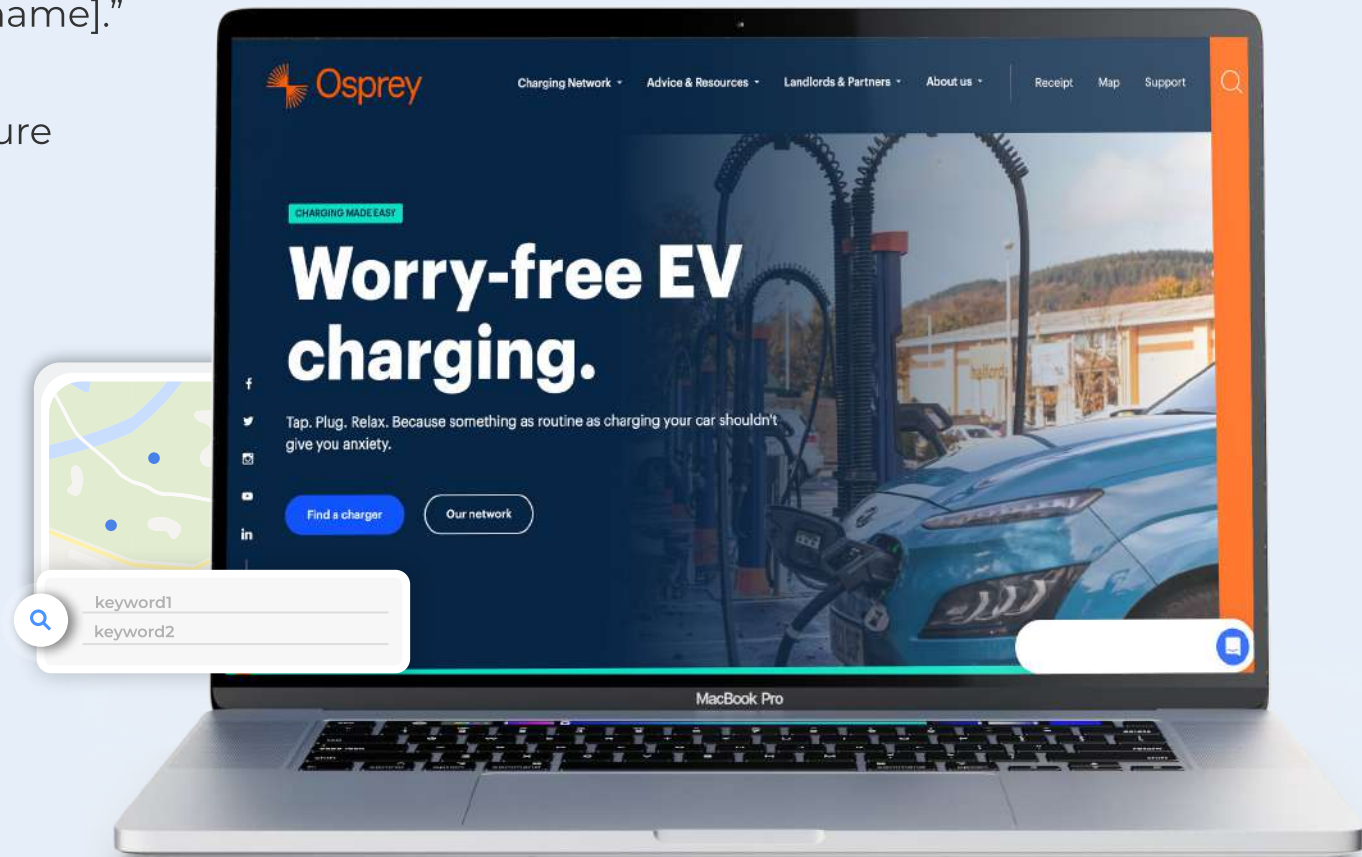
name]."

ure

Osprey

Charging Network Advice & Resources Landlords & Partners About us Receipt Map Support

CHARGING MADE EASY

Worry-free EV charging.

Tap. Plug. Relax. Because something as routine as charging your car shouldn't give you anxiety.

Find a charger Our network

keyword1
keyword2

MacBook Pro